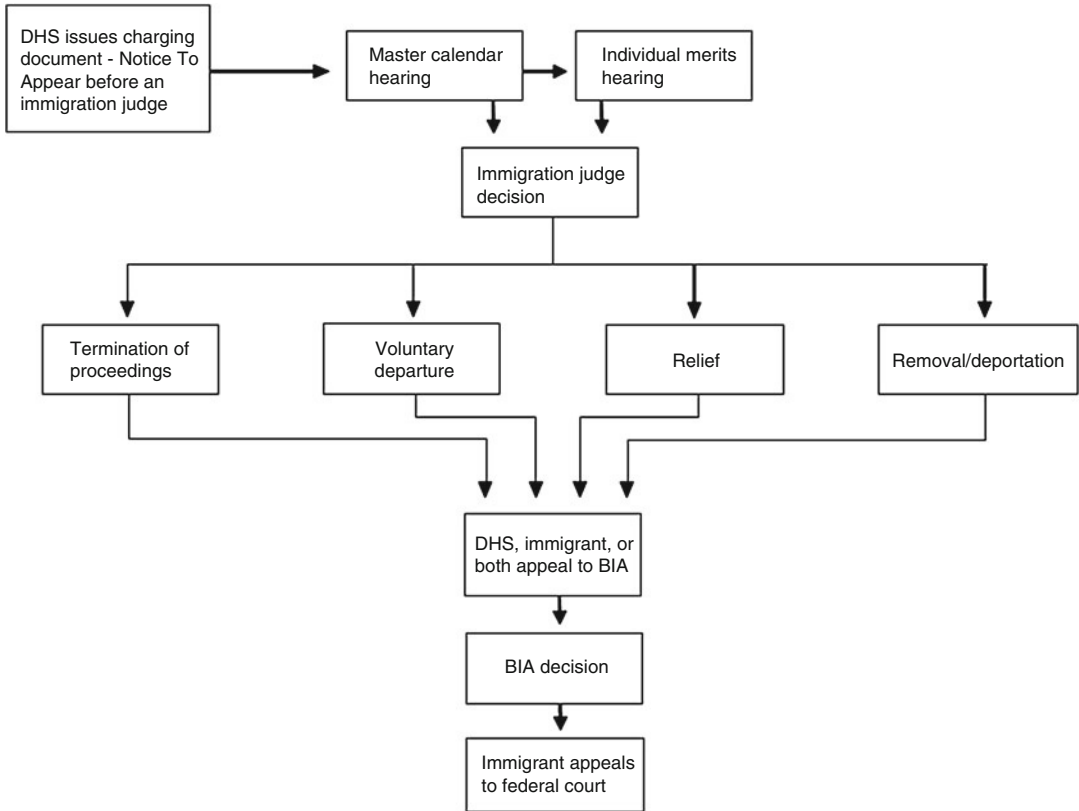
DHS issues charging document - Notice To Appear before an immigration judge

Master calendar hearing

Individual merits hearing

Immigration judge decision

Termination of proceedings

Voluntary departure

Relief

Removal/deportation

DHS, immigrant, or both appeal to BIA

BIA decision

Immigrant appeals to federal court